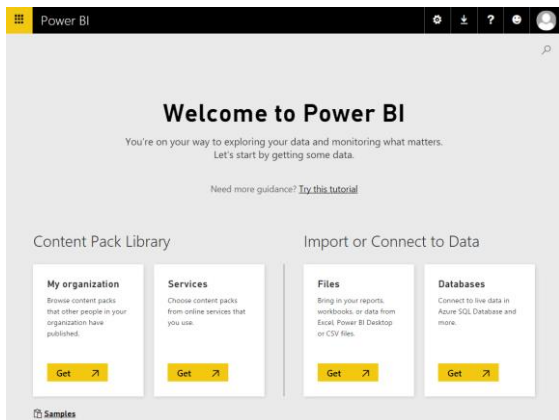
Power BI

Welcome to Power BI

You're on your way to exploring your data and monitoring what matters. Let's start by getting some data.

Need more guidance? Try this tutorial

Content Pack Library

My organization
Browse content packs that other people in your organization have published.
Get ↗

Services
Choose content packs from online services that you use.
Get ↗

Import or Connect to Data

Files
Bring in your reports, workbooks, or data from Excel, Power BI Desktop or CSV files.
Get ↗

Databases
Connect to live data in Azure SQL Database and more.
Get ↗

Samples